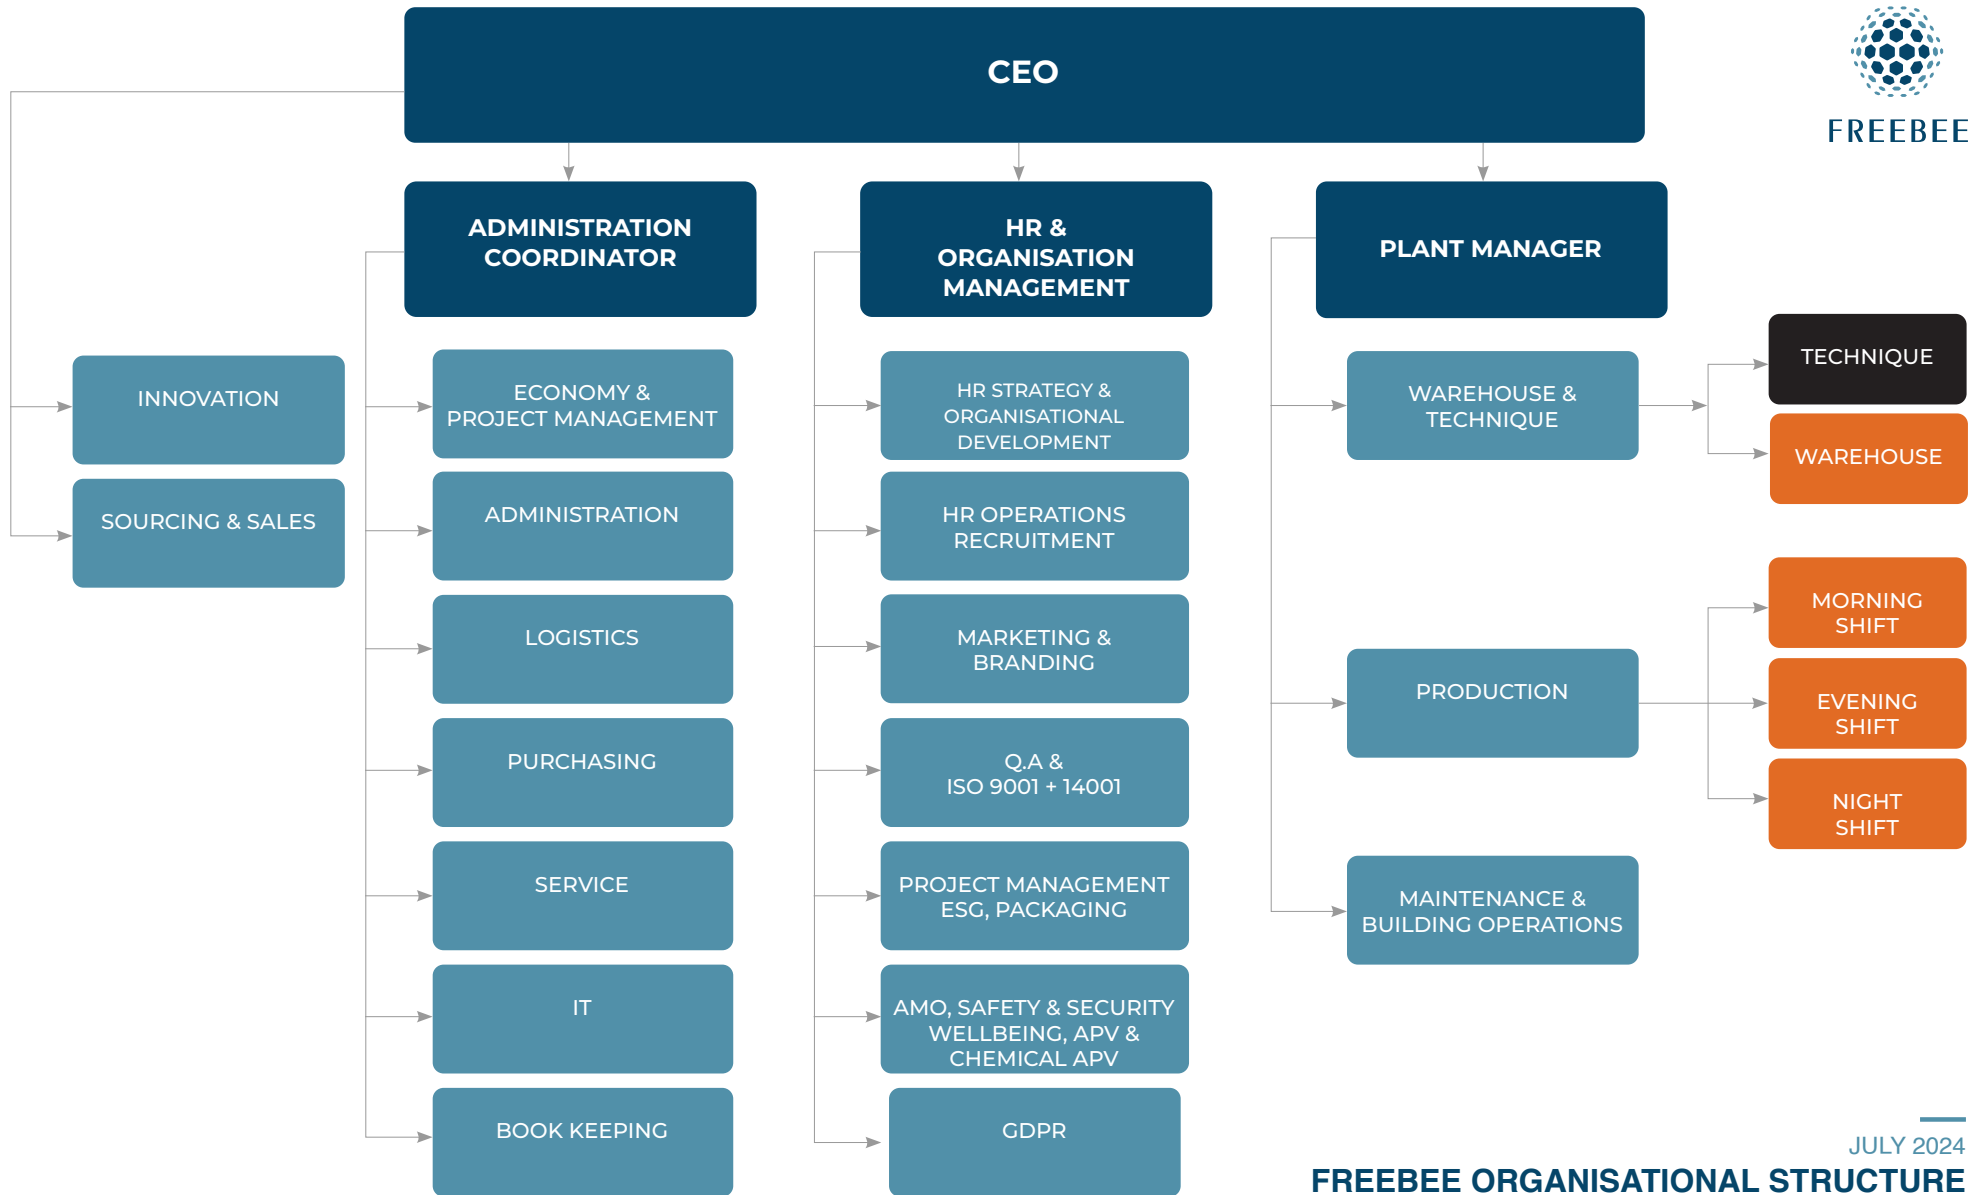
CEO

FREEBEE

ADMINISTRATION COORDINATOR

HR & ORGANISATION MANAGEMENT

PLANT MANAGER

INNOVATION

SOURCING & SALES

ECONOMY & PROJECT MANAGEMENT

ADMINISTRATION

LOGISTICS

PURCHASING

SERVICE

IT

BOOK KEEPING

HR STRATEGY & ORGANISATIONAL DEVELOPMENT

HR OPERATIONS RECRUITMENT

MARKETING & BRANDING

Q.A & ISO 9001 + 14001

PROJECT MANAGEMENT ESG, PACKAGING

AMO, SAFETY & SECURITY WELLBEING, APV & CHEMICAL APV

GDPR

WAREHOUSE & TECHNIQUE

TECHNIQUE

WAREHOUSE

PRODUCTION

MORNING SHIFT

EVENING SHIFT

NIGHT SHIFT

MAINTENANCE & BUILDING OPERATIONS

JULY 2024

FREEBEE ORGANISATIONAL STRUCTURE